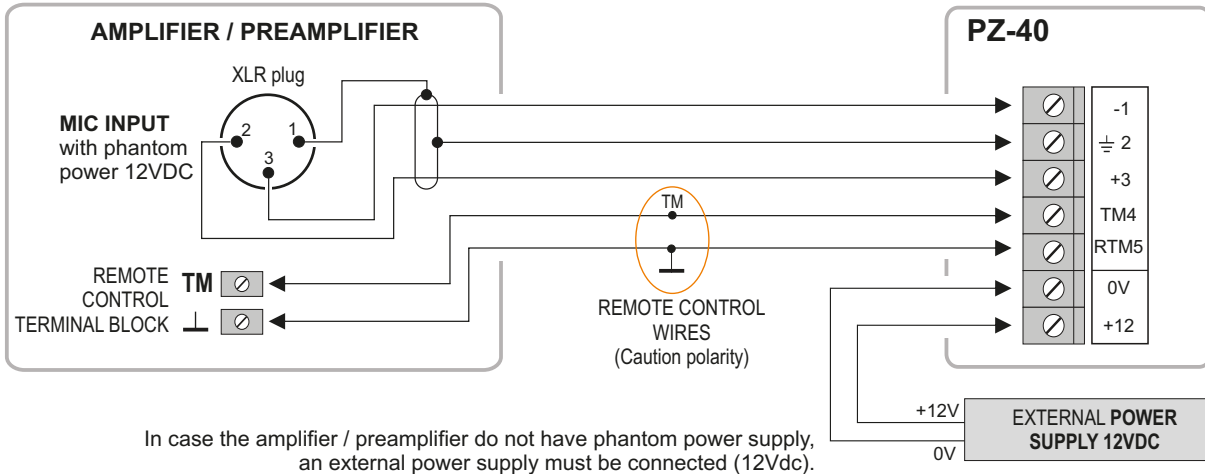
AMPLIFIER / PREAMPLIFIER

XLR plug

MIC INPUT
with phantom
power 12VDC

2
1
3

REMOTE
CONTROL
TERMINAL BLOCK

TM

TM

REMOTE CONTROL
WIRES
(Caution polarity)

PZ-40

-1
$\frac{\perp}{}$ 2
+3
TM4
RTM5
0V
+12

+12V
0V

EXTERNAL POWER SUPPLY 12VDC

In case the amplifier / preamplifier do not have phantom power supply, an external power supply must be connected (12Vdc).